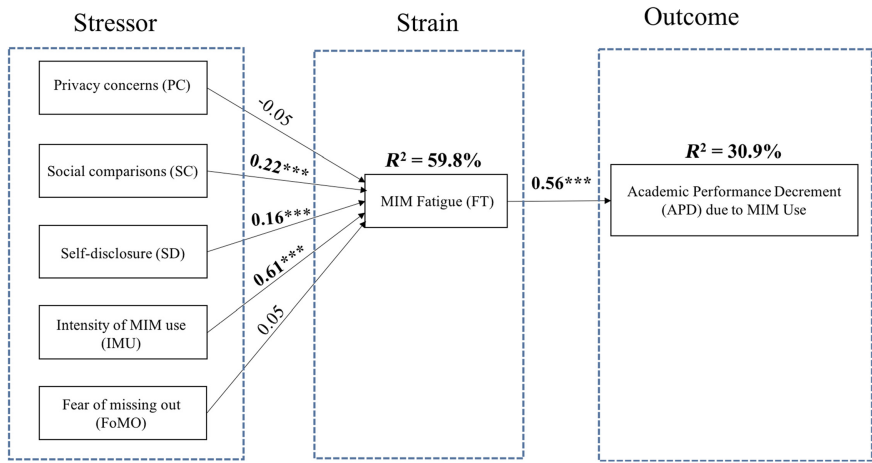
Stressor

Strain

Outcome

Privacy concerns (PC)

Social comparisons (SC)

Self-disclosure (SD)

Intensity of MIM use (IMU)

Fear of missing out (FoMO)

-0.05

0.22***

0.16***

0.61***

0.05

$R^2$ = 59.8%

MIM Fatigue (FT)

0.56***

$R^2$ = 30.9%

Academic Performance Decrement (APD) due to MIM Use